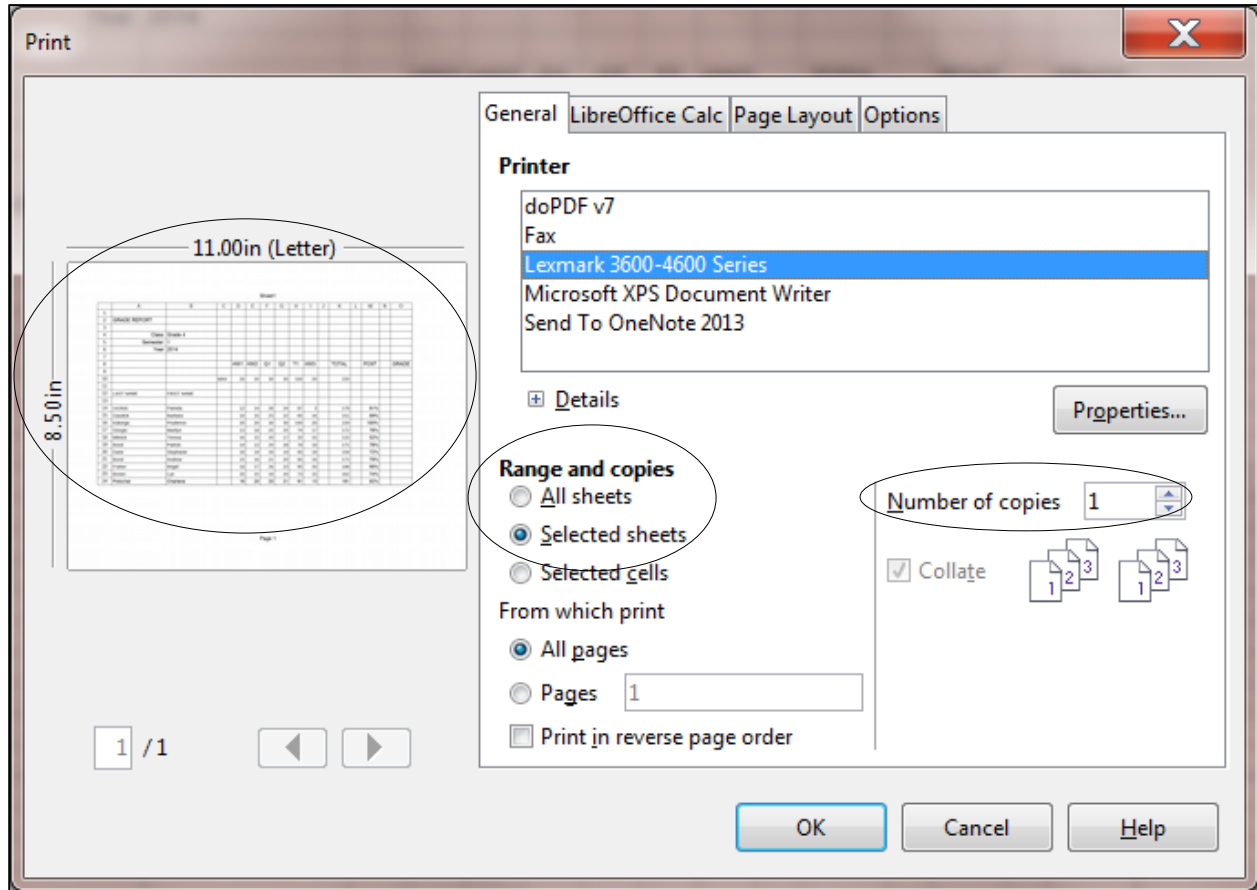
Print

General | LibreOffice Calc | Page Layout | Options

Printer

doPDF v7
Fax
Lexmark 3600-4600 Series
Microsoft XPS Document Writer
Send To OneNote 2013

11.00in (Letter)

8.50in

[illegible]

Details

Properties...

Range and copies
All sheets
Selected sheets
Selected cells

Number of copies 1

Collate

From which print
All pages
Pages 1

Print in reverse page order

1 /1

OK
Cancel
Help